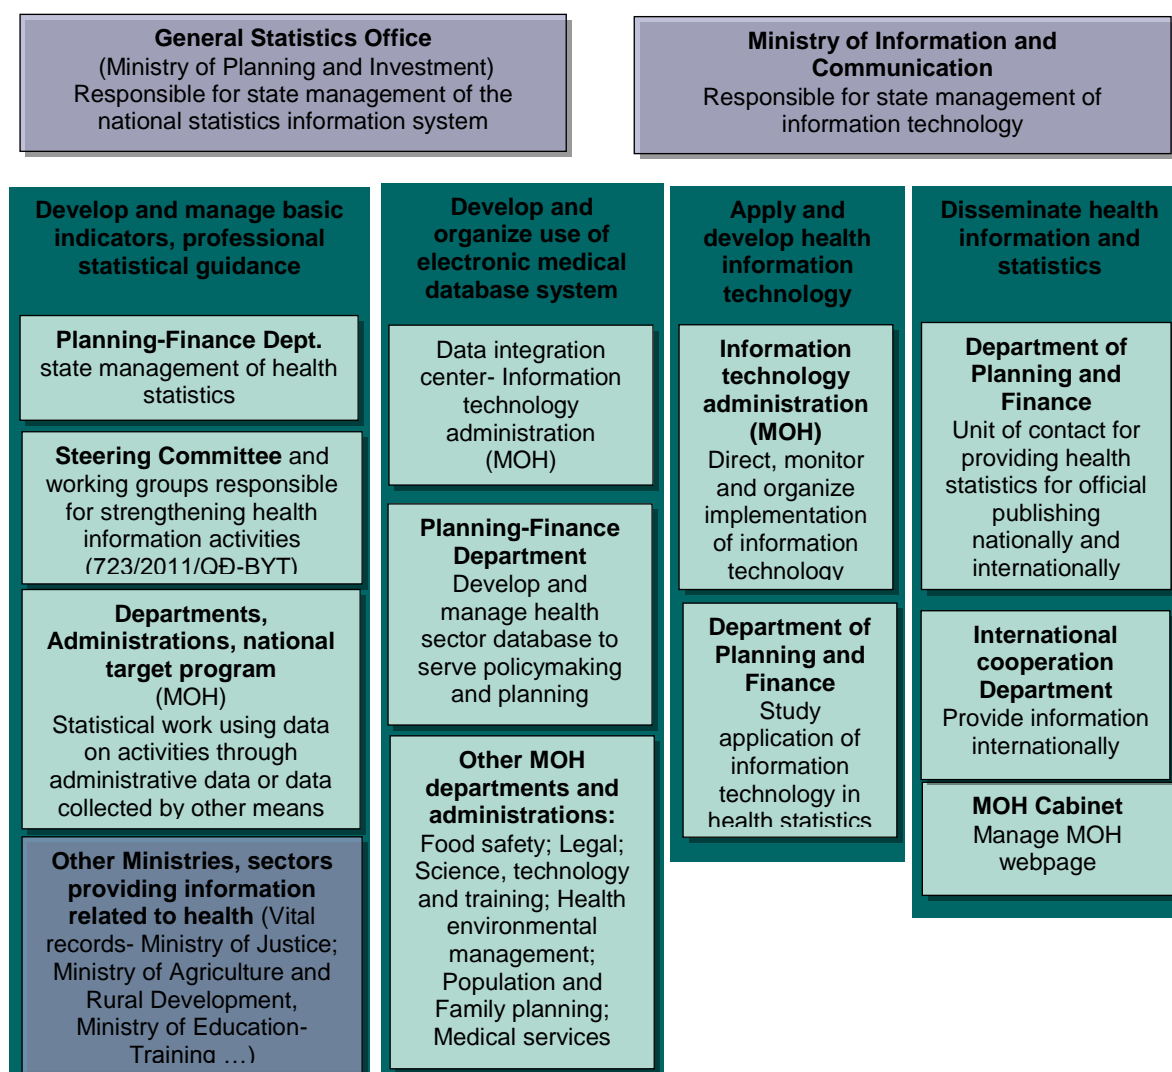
General Statistics Office
(Ministry of Planning and Investment)
Responsible for state management of the national statistics information system

Ministry of Information and Communication
Responsible for state management of information technology

Develop and manage basic indicators, professional statistical guidance

Planning-Finance Dept.
state management of health statistics

Steering Committee and working groups responsible for strengthening health information activities (723/2011/QĐ-BYT)

Departments, Administrations, national target program (MOH)
Statistical work using data on activities through administrative data or data collected by other means

Other Ministries, sectors providing information related to health (Vital records- Ministry of Justice; Ministry of Agriculture and Rural Development, Ministry of Education-Training …)

Develop and organize use of electronic medical database system

Data integration center- Information technology administration (MOH)

Planning-Finance Department
Develop and manage health sector database to serve policymaking and planning

Other MOH departments and administrations:
Food safety; Legal; Science, technology and training; Health environmental management; Population and Family planning; Medical services

Apply and develop health information technology

Information technology administration (MOH)
Direct, monitor and organize implementation of information technology

Department of Planning and Finance
Study application of information technology in health statistics

Disseminate health information and statistics

Department of Planning and Finance
Unit of contact for providing health statistics for official publishing nationally and internationally

International cooperation Department
Provide information internationally

MOH Cabinet
Manage MOH webpage